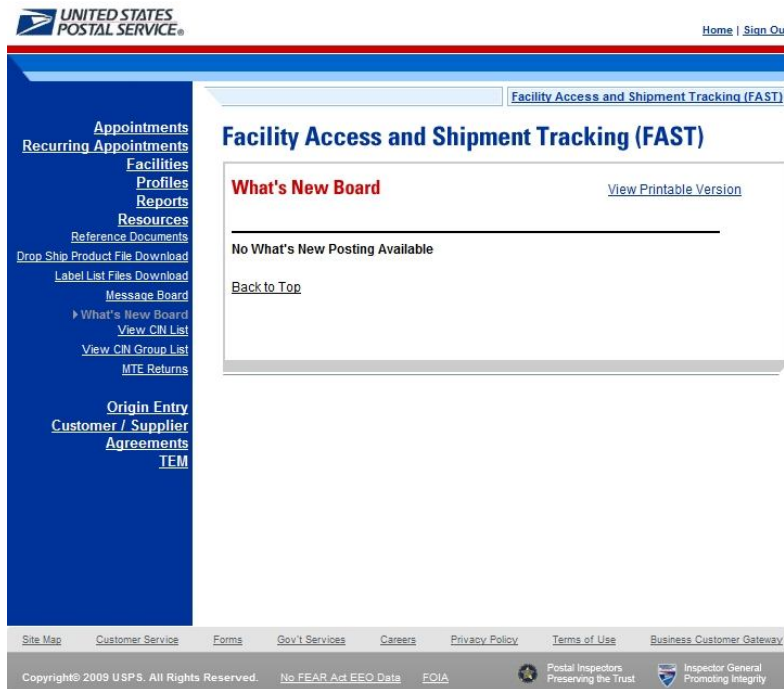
UNITED STATES POSTAL SERVICE®

Home | Sign Ou

Facility Access and Shipment Tracking (FAST)

Appointments
Recurring Appointments
Facilities
Profiles
Reports
Resources
Reference Documents
Drop Ship Product File Download
Label List Files Download
Message Board
What's New Board
View CIN List
View CIN Group List
MTE Returns

Origin Entry
Customer / Supplier
Agreements
TEM

Facility Access and Shipment Tracking (FAST)

What's New Board

View Printable Version

No What's New Posting Available

Back to Top

Site Map Customer Service Forms Gov't Services Careers Privacy Policy Terms of Use Business Customer Gateway

Copyright© 2009 USPS. All Rights Reserved. No FEAR Act EEO Data FOIA

Postal Inspectors Preserving the Trust

Inspector General Promoting Integrity